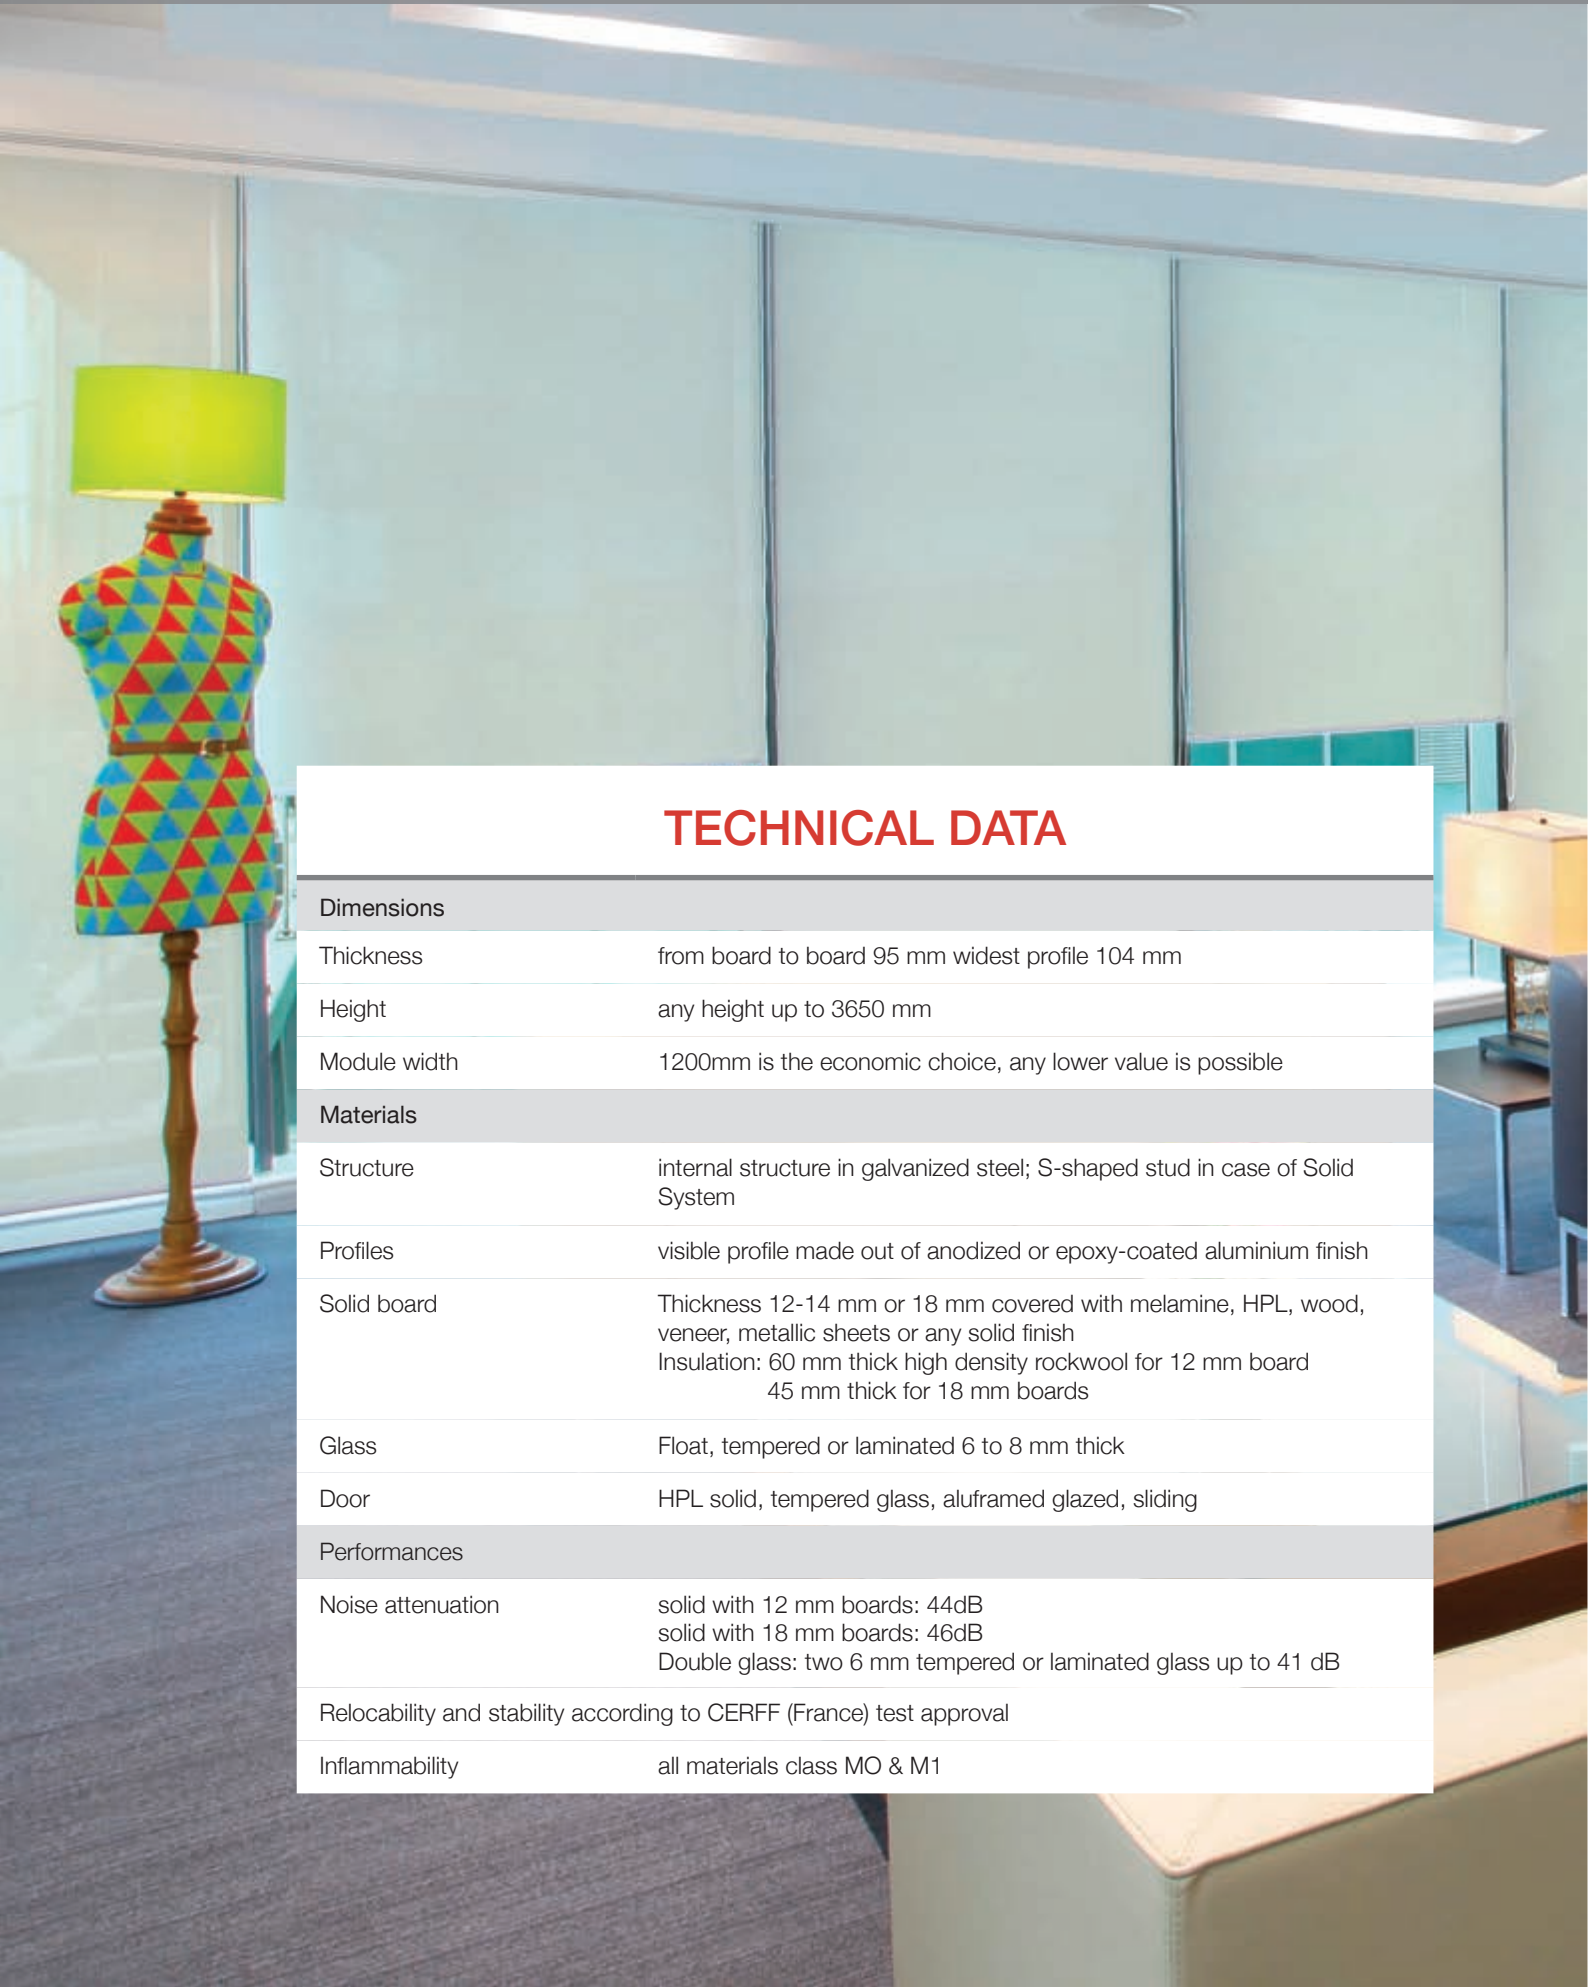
TECHNICAL DATA

| Dimensions | |
|---|---|
| Thickness | from board to board 95 mm widest profile 104 mm |
| Height | any height up to 3650 mm |
| Module width | 1200mm is the economic choice, any lower value is possible |
| Materials | |
| Structure | internal structure in galvanized steel; S-shaped stud in case of Solid System |
| Profiles | visible profile made out of anodized or epoxy-coated aluminium finish |
| Solid board | Thickness 12-14 mm or 18 mm covered with melamine, HPL, wood, veneer, metallic sheets or any solid finish<br>Insulation: 60 mm thick high density rockwool for 12 mm board<br>45 mm thick for 18 mm boards |
| Glass | Float, tempered or laminated 6 to 8 mm thick |
| Door | HPL solid, tempered glass, aluframed glazed, sliding |
| Performances | |
| Noise attenuation | solid with 12 mm boards: 44dB<br>solid with 18 mm boards: 46dB<br>Double glass: two 6 mm tempered or laminated glass up to 41 dB |
| Relocability and stability according to CERFF (France) test approval | |
| Inflammability | all materials class MO & M1 |